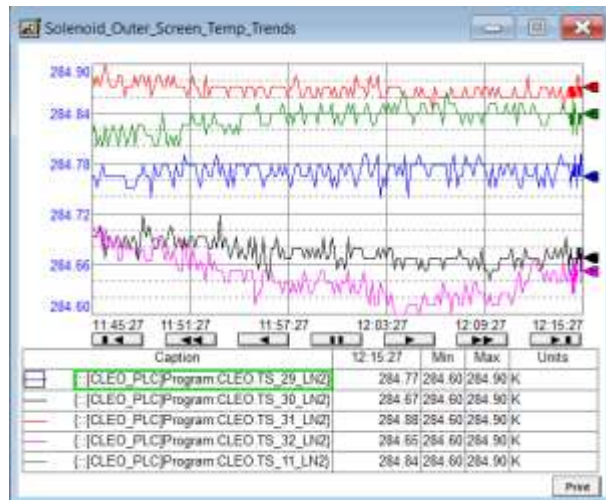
Solenoid_Outer_Screen_Temp_Trends

284.90
284.84
284.78
284.72
284.66
284.60

11:45:27 11:51:27 11:57:27 12:03:27 12:09:27 12:15:27

| | Caption | 12:15:27 | Min | Max | Units |
|---|---|---|---|---|---|
| | [::[CLEO_PLC]Program:CLEO.TS_29_LN2] | 284.77 | 284.60 | 284.90 | K |
| | [::[CLEO_PLC]Program:CLEO.TS_30_LN2] | 284.67 | 284.60 | 284.90 | K |
| | [::[CLEO_PLC]Program:CLEO.TS_31_LN2] | 284.88 | 284.60 | 284.90 | K |
| | [::[CLEO_PLC]Program:CLEO.TS_32_LN2] | 284.65 | 284.60 | 284.90 | K |
| | [::[CLEO_PLC]Program:CLEO.TS_11_LN2] | 284.84 | 284.60 | 284.90 | K |

Print